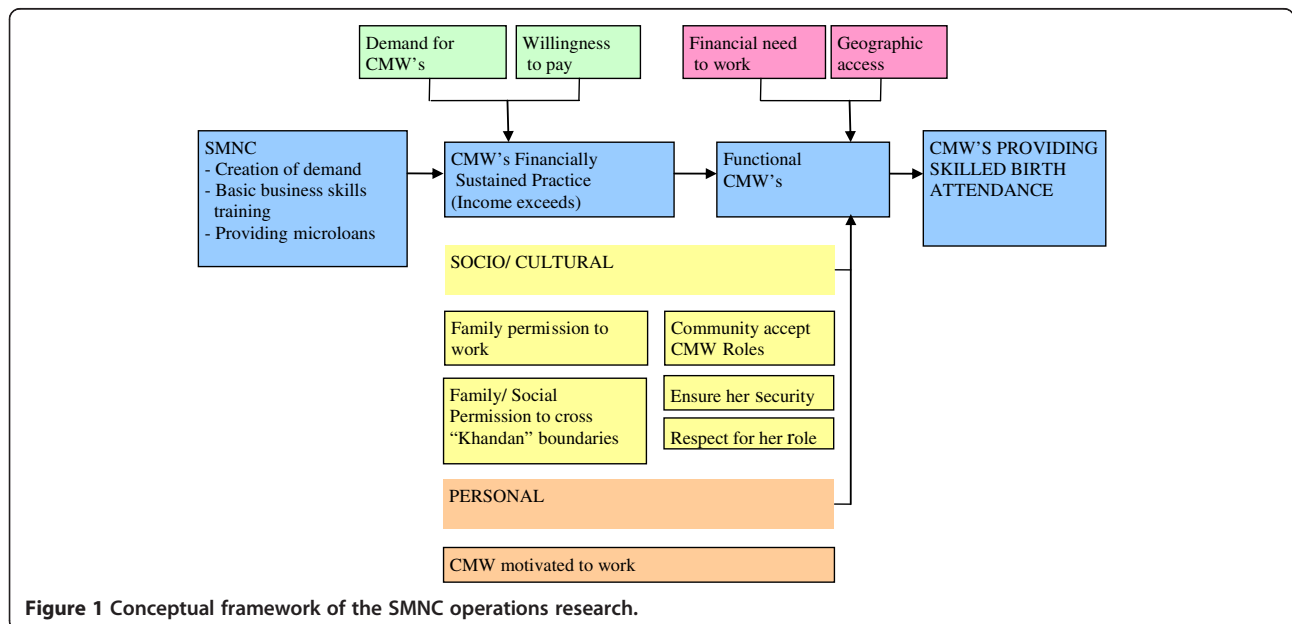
Demand for CMW's

Willingness to pay

Financial need to work

Geographic access

SMNC
- Creation of demand
- Basic business skills training
- Providing microloans

CMW's Financially Sustained Practice (Income exceeds)

Functional CMW's

CMW'S PROVIDING SKILLED BIRTH ATTENDANCE

SOCIO/ CULTURAL

Family permission to work

Community accept CMW Roles

Family/ Social Permission to cross "Khandan" boundaries

Ensure her security

Respect for her role

PERSONAL

CMW motivated to work

**Figure 1** Conceptual framework of the SMNC operations research.